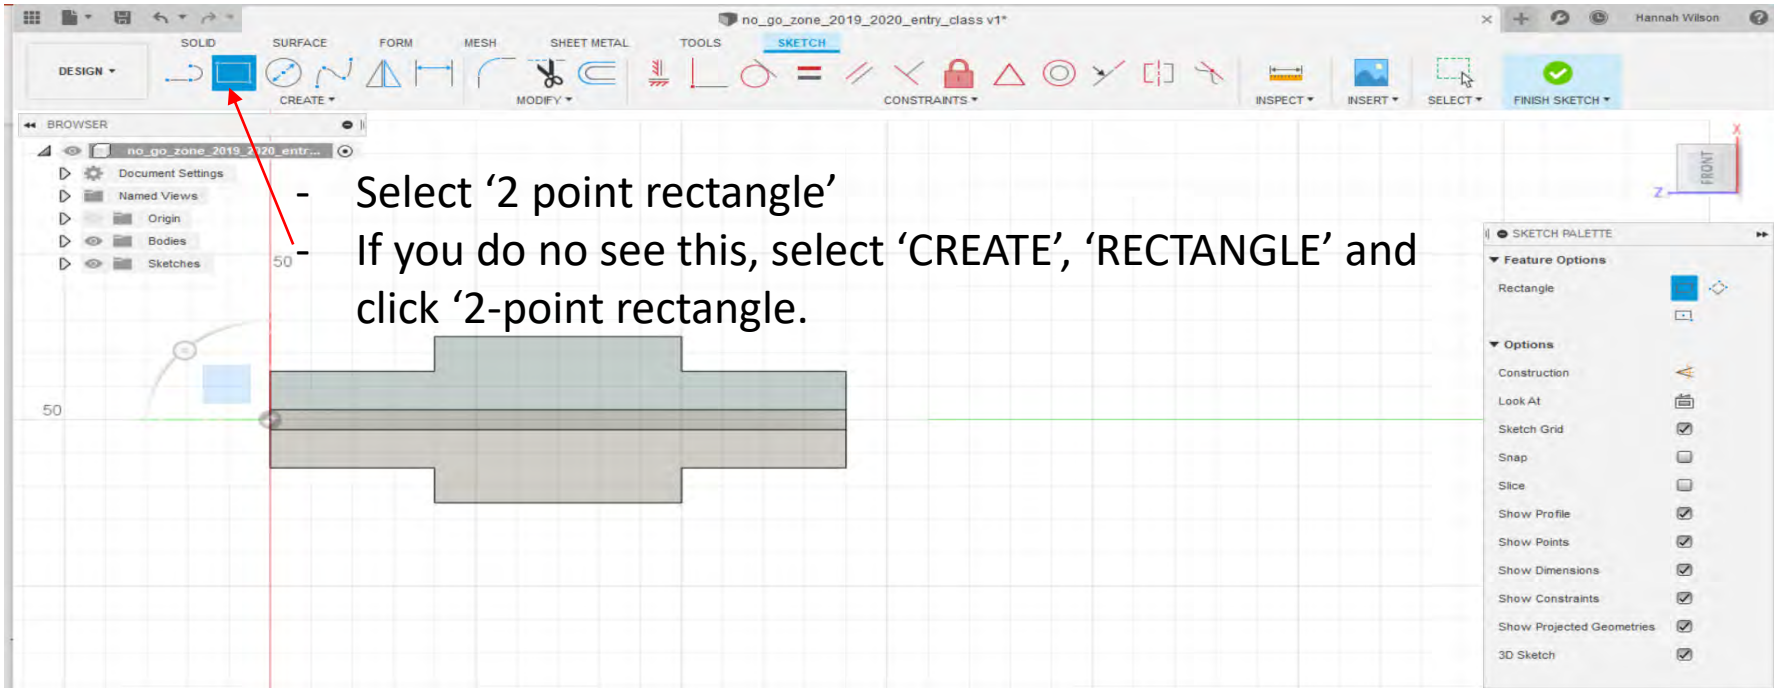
no_go_zone_2019_2020_entry_class v1*

Hannah Wilson

DESIGN ▾

SOLID SURFACE FORM MESH SHEET METAL TOOLS SKETCH

CREATE ▾ MODIFY ▾ CONSTRAINTS ▾ INSPECT ▾ INSERT ▾ SELECT ▾ FINISH SKETCH ▾

BROWSER

no_go_zone_2019_2020_entr...

Document Settings

Named Views

Origin

Bodies

Sketches

- Select ‘2 point rectangle’
- If you do no see this, select ‘CREATE’, ‘RECTANGLE’ and click ‘2-point rectangle.

50

50

FRONT

Z

X

SKETCH PALETTE

Feature Options

Rectangle

Options

Construction

Look At

Sketch Grid

Snap

Slice

Show Profile

Show Points

Show Dimensions

Show Constraints

Show Projected Geometries

3D Sketch